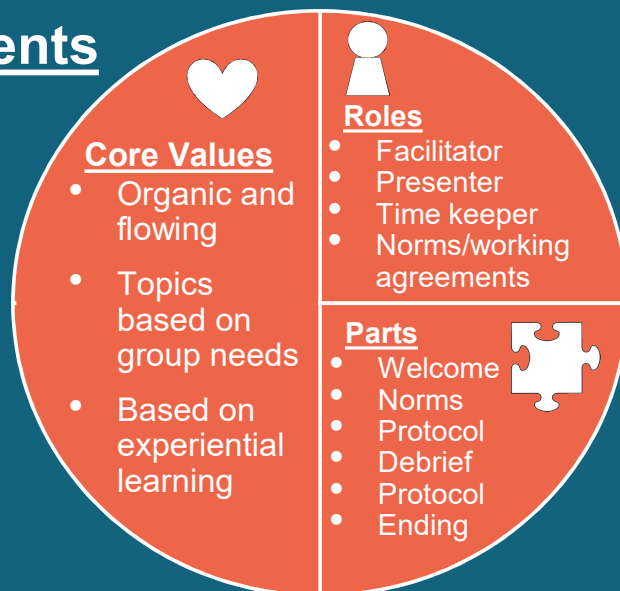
ents

Core Values
- Organic and flowing
- Topics based on group needs
- Based on experiential learning

Roles
- Facilitator
- Presenter
- Time keeper
- Norms/working agreements

Parts
- Welcome
- Norms
- Protocol
- Debrief
- Protocol
- Ending